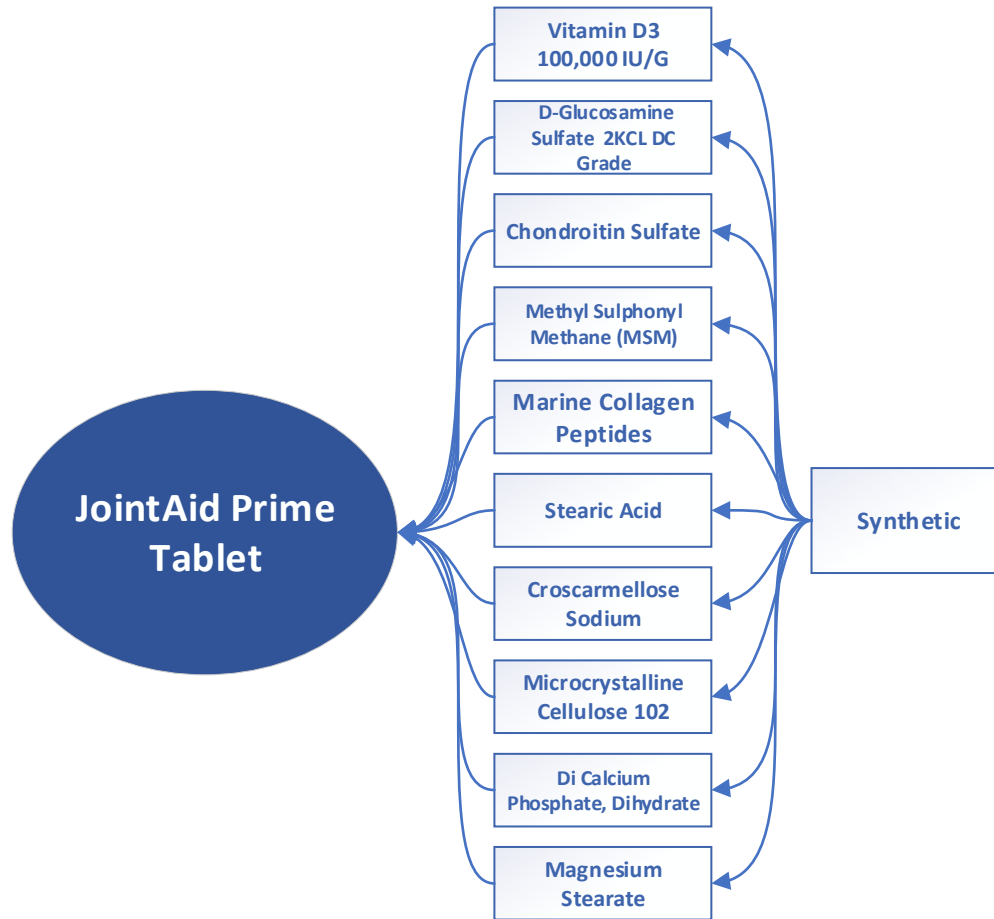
JointAid Prime Tablet

Vitamin D3 100,000 IU/G

D-Glucosamine Sulfate 2KCL DC Grade

Chondroitin Sulfate

Methyl Sulphonyl Methane (MSM)

Marine Collagen Peptides

Stearic Acid

Croscarmellose Sodium

Microcrystalline Cellulose 102

Di Calcium Phosphate, Dihydrate

Magnesium Stearate

Synthetic